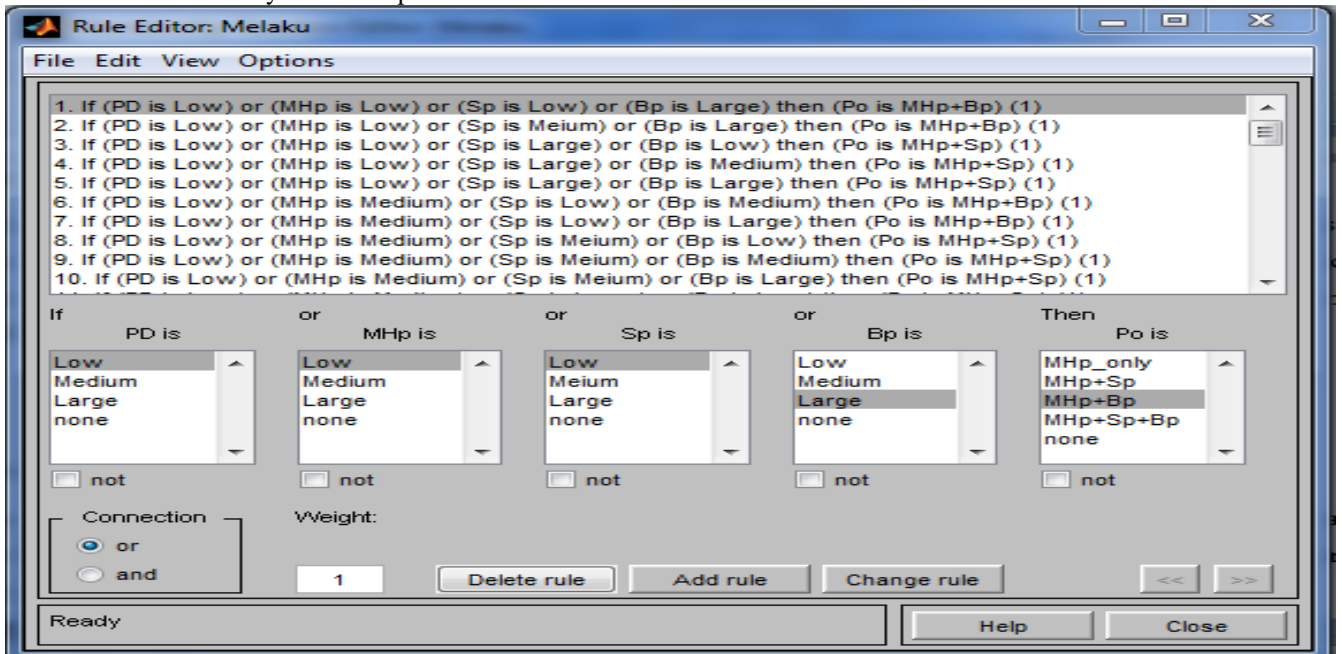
Rule Editor: Melaku

File Edit View Options

1. If (PD is Low) or (MHp is Low) or (Sp is Low) or (Bp is Large) then (Po is MHp+Bp) (1)
2. If (PD is Low) or (MHp is Low) or (Sp is Meium) or (Bp is Large) then (Po is MHp+Bp) (1)
3. If (PD is Low) or (MHp is Low) or (Sp is Large) or (Bp is Low) then (Po is MHp+Sp) (1)
4. If (PD is Low) or (MHp is Low) or (Sp is Large) or (Bp is Medium) then (Po is MHp+Sp) (1)
5. If (PD is Low) or (MHp is Low) or (Sp is Large) or (Bp is Large) then (Po is MHp+Sp) (1)
6. If (PD is Low) or (MHp is Medium) or (Sp is Low) or (Bp is Medium) then (Po is MHp+Bp) (1)
7. If (PD is Low) or (MHp is Medium) or (Sp is Low) or (Bp is Large) then (Po is MHp+Bp) (1)
8. If (PD is Low) or (MHp is Medium) or (Sp is Meium) or (Bp is Low) then (Po is MHp+Sp) (1)
9. If (PD is Low) or (MHp is Medium) or (Sp is Meium) or (Bp is Medium) then (Po is MHp+Sp) (1)
10. If (PD is Low) or (MHp is Medium) or (Sp is Meium) or (Bp is Large) then (Po is MHp+Sp) (1)
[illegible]

If
PD is
Low
Medium
Large
none
not

or
MHp is
Low
Medium
Large
none
not

or
Sp is
Low
Meium
Large
none
not

or
Bp is
Low
Medium
Large
none
not

Then
Po is
MHp_only
MHp+Sp
MHp+Bp
MHp+Sp+Bp
none
not

Connection
or
and

Weight:
1

Delete rule
Add rule
Change rule
<<
>>

Ready
Help
Close